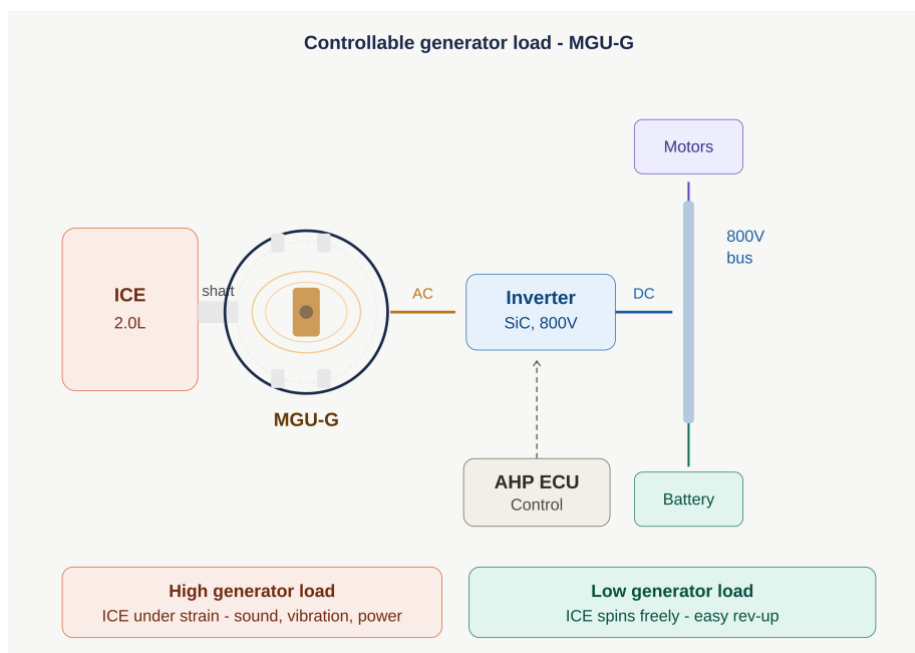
Controllable generator load - MGU-G

Motors

800V bus

ICE
2.0L

shaft

AC

Inverter
SiC, 800V

DC

MGU-G

AHP ECU
Control

Battery

High generator load
ICE under strain - sound, vibration, power

Low generator load
ICE spins freely - easy rev-up